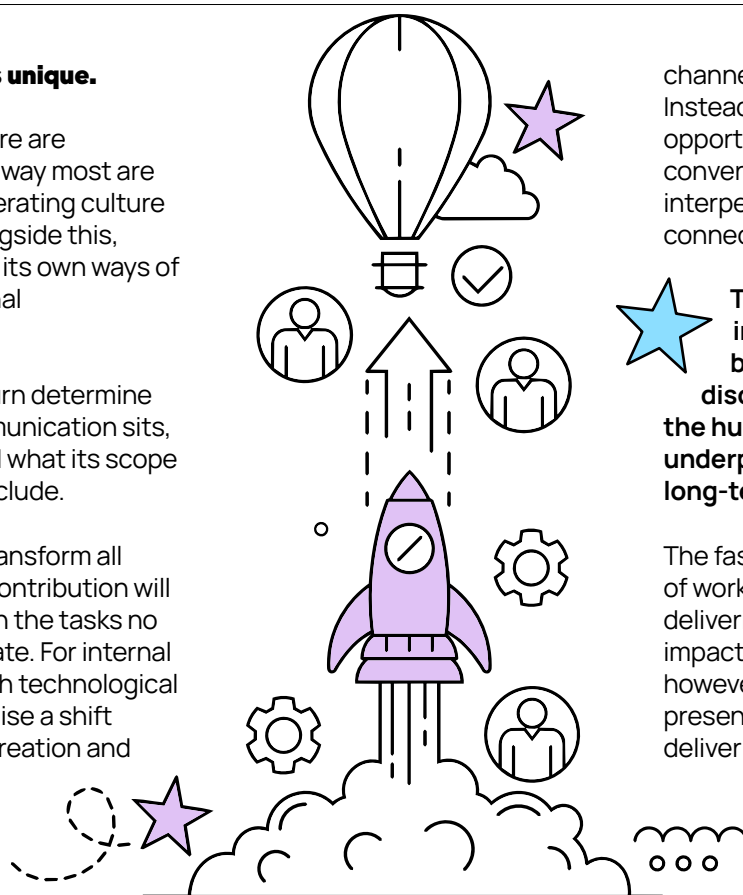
s unique.

re are way most are erating culture gside this, its own ways of al

rn determine munication sits, l what its scope clude.

ansform all ontribution will n the tasks no ate. For internal h technological ise a shift reation and

channe Instead opport conver interpe connec

T in b disc the hu underp long-t

The fas of work deliver impact howeve presen deliver